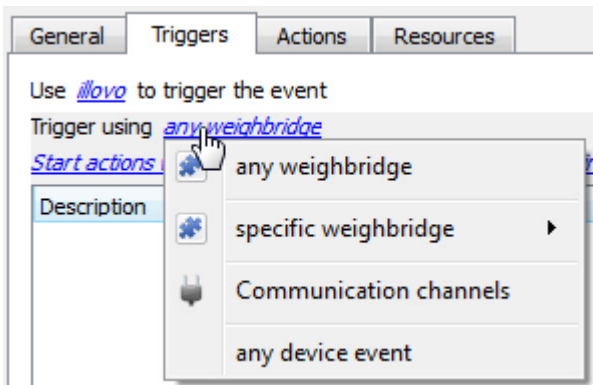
General Triggers Actions Resources

Use illovo to trigger the event

Trigger using any weighbridge

Start actions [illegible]

Description

any weighbridge

specific weighbridge

Communication channels

any device event